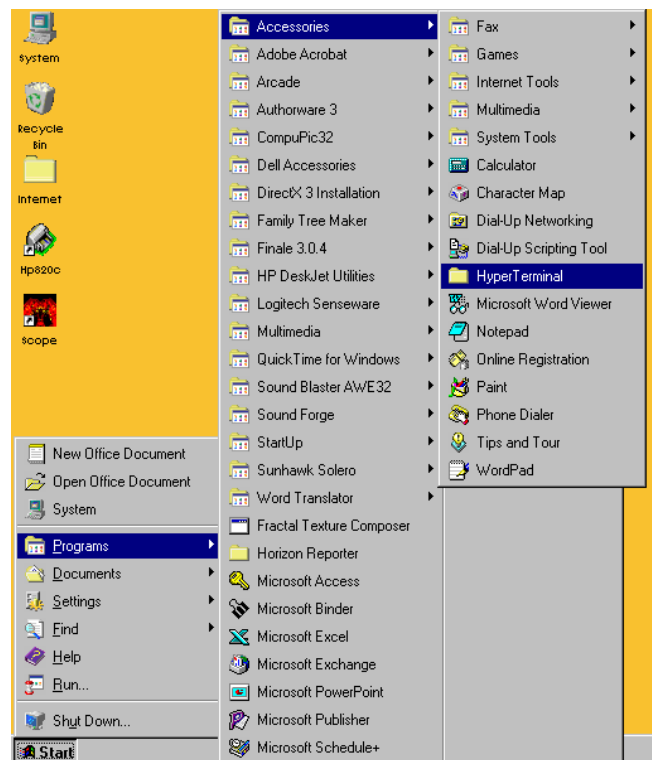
System

Recycle Bin

Internet

Hp820c

scope

New Office Document
Open Office Document
System
Programs
Documents
Settings
Find
Help
Run...
Shut Down...
Start

Accessories
Adobe Acrobat
Arcade
Authorware 3
CompuPic32
Dell Accessories
DirectX 3 Installation
Family Tree Maker
Finale 3.0.4
HP DeskJet Utilities
Logitech Senseware
Multimedia
QuickTime for Windows
Sound Blaster AWE32
Sound Forge
StartUp
Sunhawk Solero
Word Translator
Fractal Texture Composer
Horizon Reporter
Microsoft Access
Microsoft Binder
Microsoft Excel
Microsoft Exchange
Microsoft PowerPoint
Microsoft Publisher
Microsoft Schedule+

Fax
Games
Internet Tools
Multimedia
System Tools
Calculator
Character Map
Dial-Up Networking
Dial-Up Scripting Tool
HyperTerminal
Microsoft Word Viewer
Notepad
Online Registration
Paint
Phone Dialer
Tips and Tour
WordPad